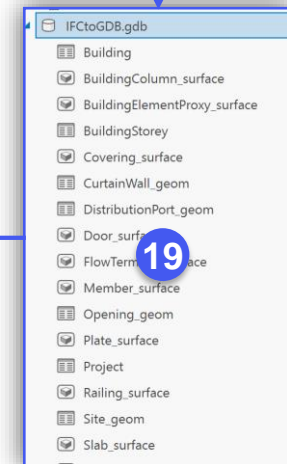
IFCtoGDB.gdb
Building
BuildingColumn_surface
BuildingElementProxy_surface
BuildingStorey
Covering_surface
CurtainWall_geom
DistributionPort_geom
Door_surf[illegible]
FlowTerm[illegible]ace
19
Member_surface
Opening_geom
Plate_surface
Project
Railing_surface
Site_geom
Slab_surface